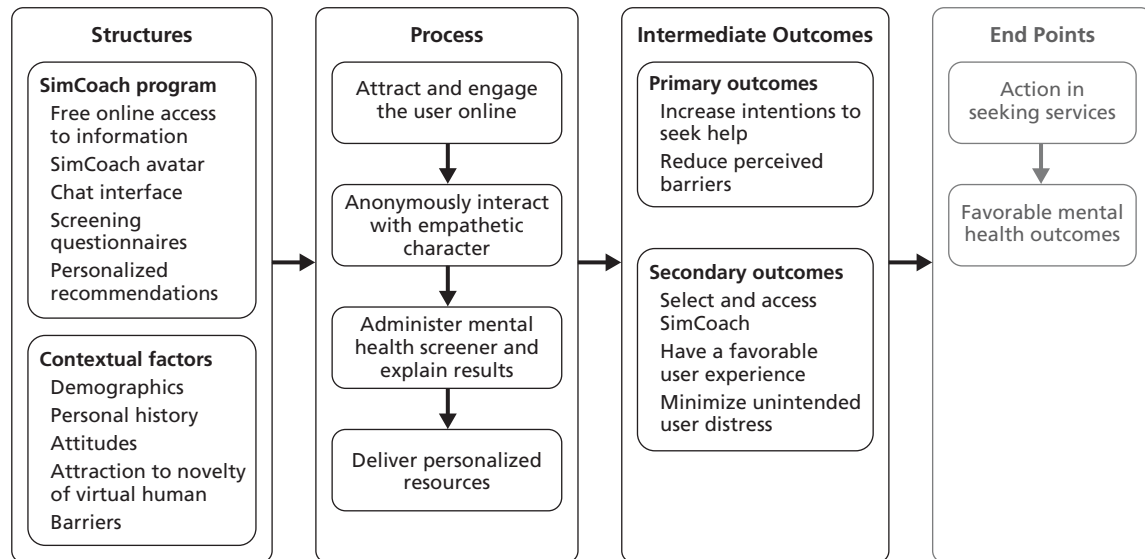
Structures

SimCoach program
Free online access to information
SimCoach avatar
Chat interface
Screening questionnaires
Personalized recommendations

Contextual factors
Demographics
Personal history
Attitudes
Attraction to novelty of virtual human
Barriers

Process

Attract and engage the user online

Anonymously interact with empathetic character

Administer mental health screener and explain results

Deliver personalized resources

Intermediate Outcomes

Primary outcomes
Increase intentions to seek help
Reduce perceived barriers

Secondary outcomes
Select and access SimCoach
Have a favorable user experience
Minimize unintended user distress

End Points

Action in seeking services

Favorable mental health outcomes